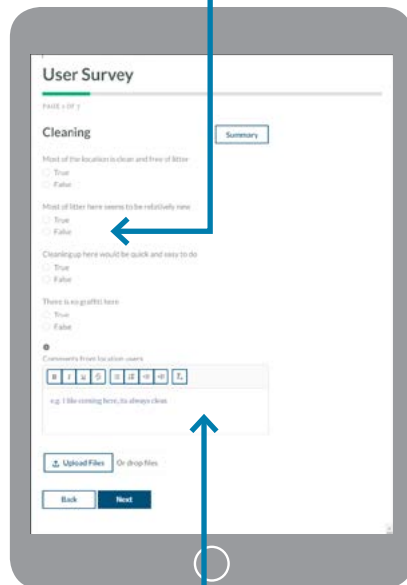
User Survey

PAGE 1 OF 7

Cleaning

Summary

Most of the location is clean and free of litter
True
False

Most of litter here seems to be relatively new
True
False

Cleaning up here would be quick and easy to do
True
False

There is no graffiti here
True
False

Comments from location users

B I U S

e.g. I like coming here, its always clean

Upload Files Or drop files

Back Next